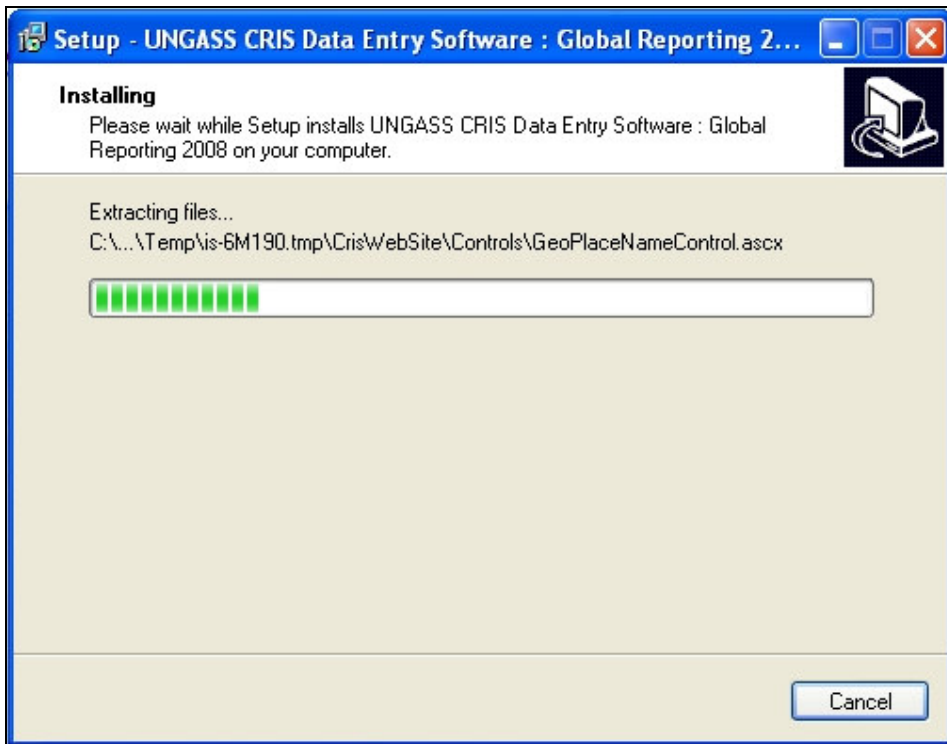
Setup - UNGASS CRIS Data Entry Software : Global Reporting 2...

Installing

Please wait while Setup installs UNGASS CRIS Data Entry Software : Global Reporting 2008 on your computer.

Extracting files...

C:\...\Temp\is-6M190.tmp\CrisWebSite\Controls\GeoPlaceNameControl.ascx

Cancel